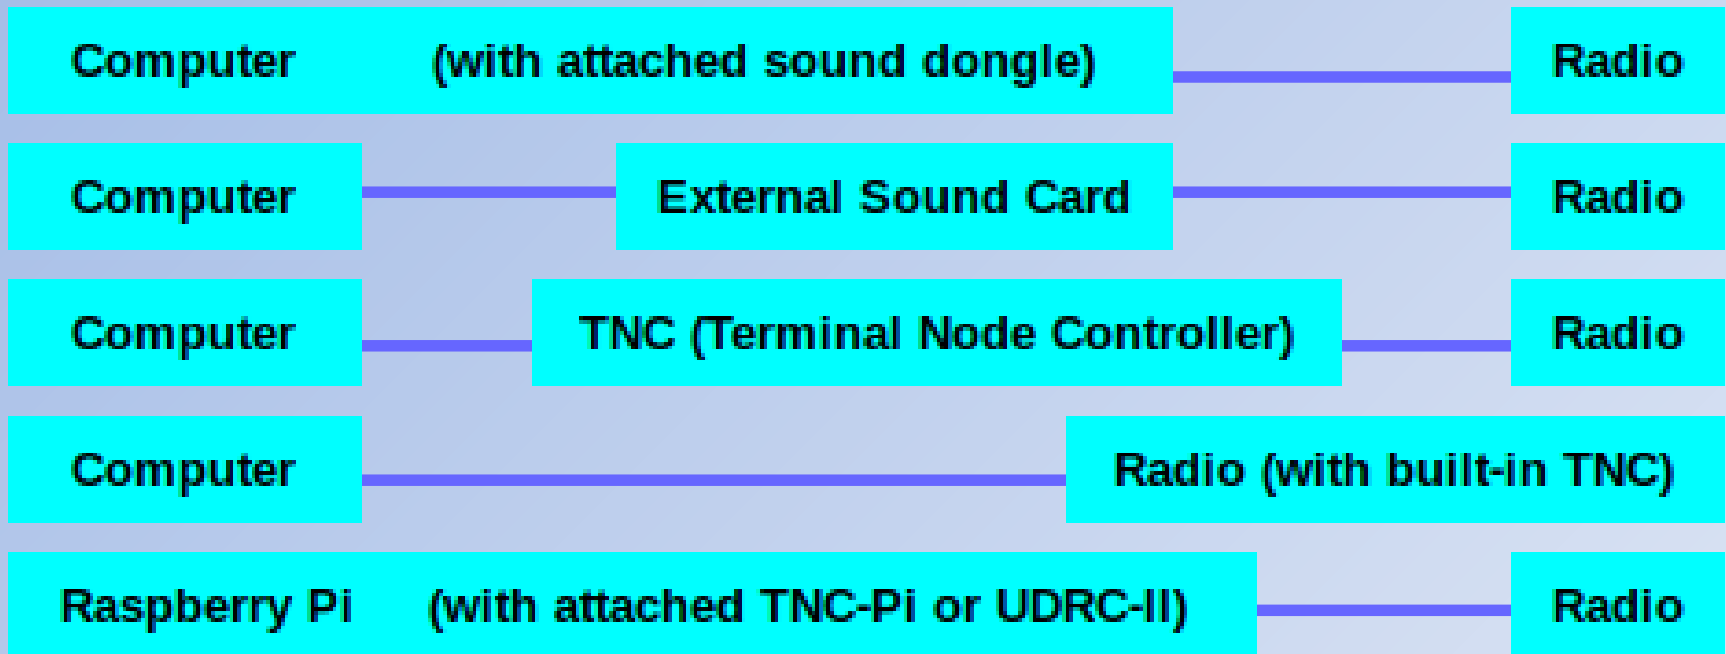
Computer (with attached sound dongle)

Radio

Computer

External Sound Card

Radio

Computer

TNC (Terminal Node Controller)

Radio

Computer

Radio (with built-in TNC)

Raspberry Pi (with attached TNC-Pi or UDRC-II)

Radio